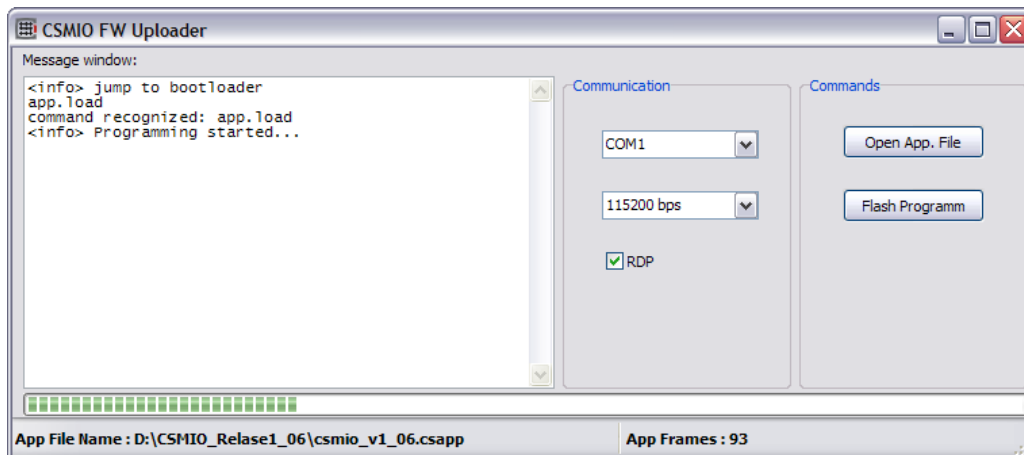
CSMIO FW Uploader

Message window:

<info> jump to bootloader
app.load
command recognized: app.load
<info> Programming started...

Communication

COM1

115200 bps

RDP

Commands

Open App. File

Flash Programm

App File Name : D:\CSMIO_Relase1_06\csmio_v1_06.csapp

App Frames : 93